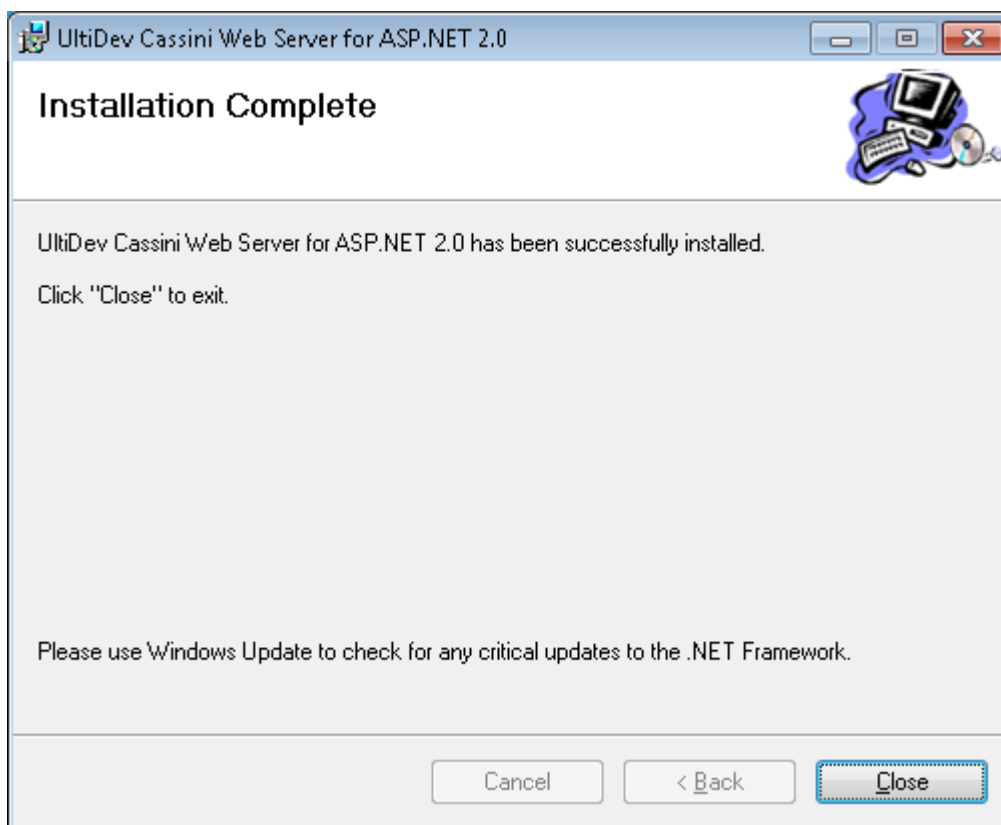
UltiDev Cassini Web Server for ASP.NET 2.0

Installation Complete

UltiDev Cassini Web Server for ASP.NET 2.0 has been successfully installed.

Click "Close" to exit.

Please use Windows Update to check for any critical updates to the .NET Framework.

Cancel

< Back

Close